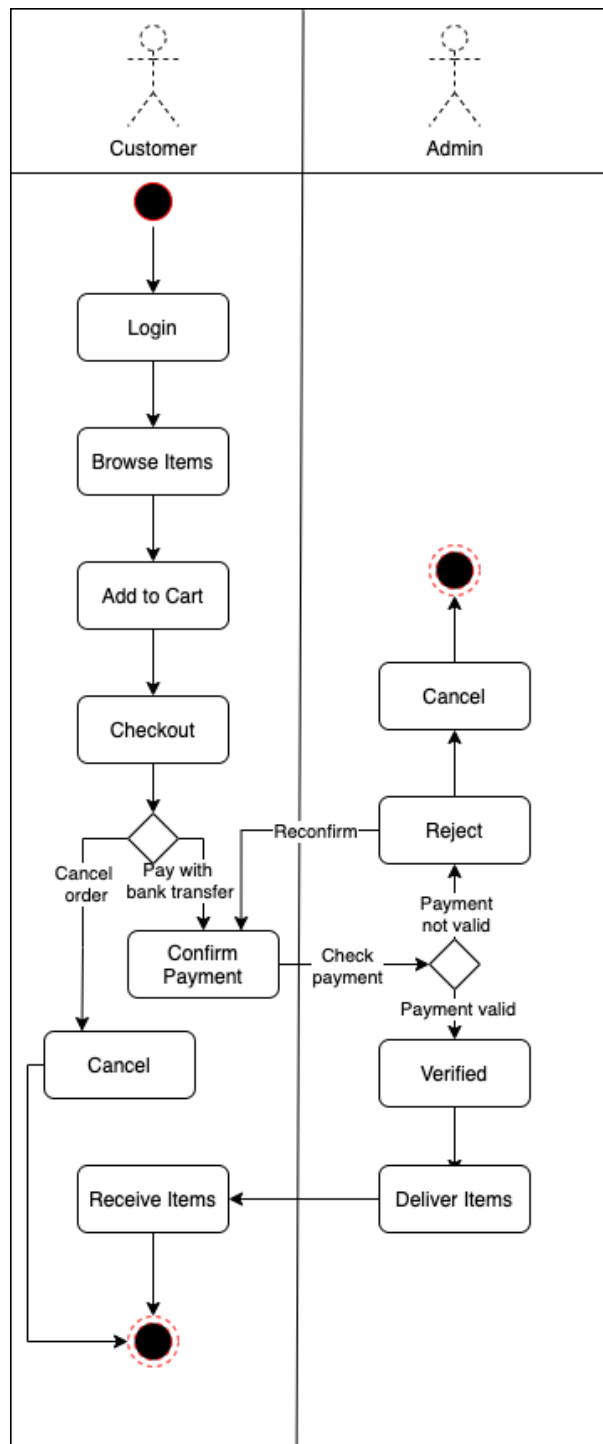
Customer

Admin

Login

Browse Items

Add to Cart

Checkout

Cancel order

Pay with bank transfer

Reconfirm

Cancel

Reject

Payment not valid

Confirm Payment

Check payment

Payment valid

Cancel

Verified

Receive Items

Deliver Items